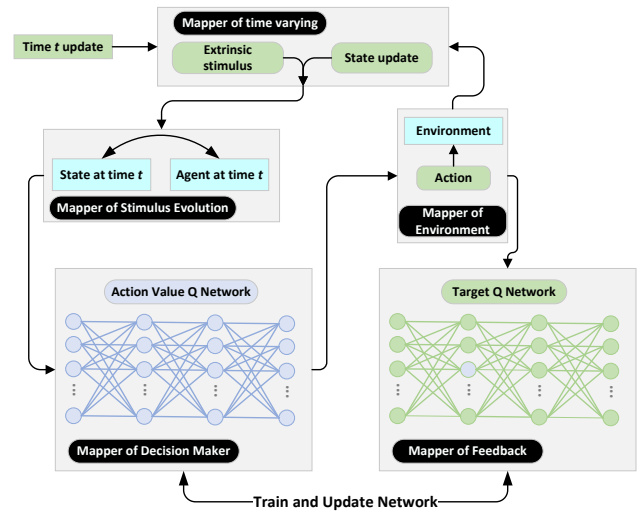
Time $t$ update

Mapper of time varying

Extrinsic stimulus

State update

Environment

State at time $t$

Agent at time $t$

Action

Mapper of Stimulus Evolution

Mapper of Environment

Action Value Q Network

Target Q Network

Mapper of Decision Maker

Mapper of Feedback

Train and Update Network